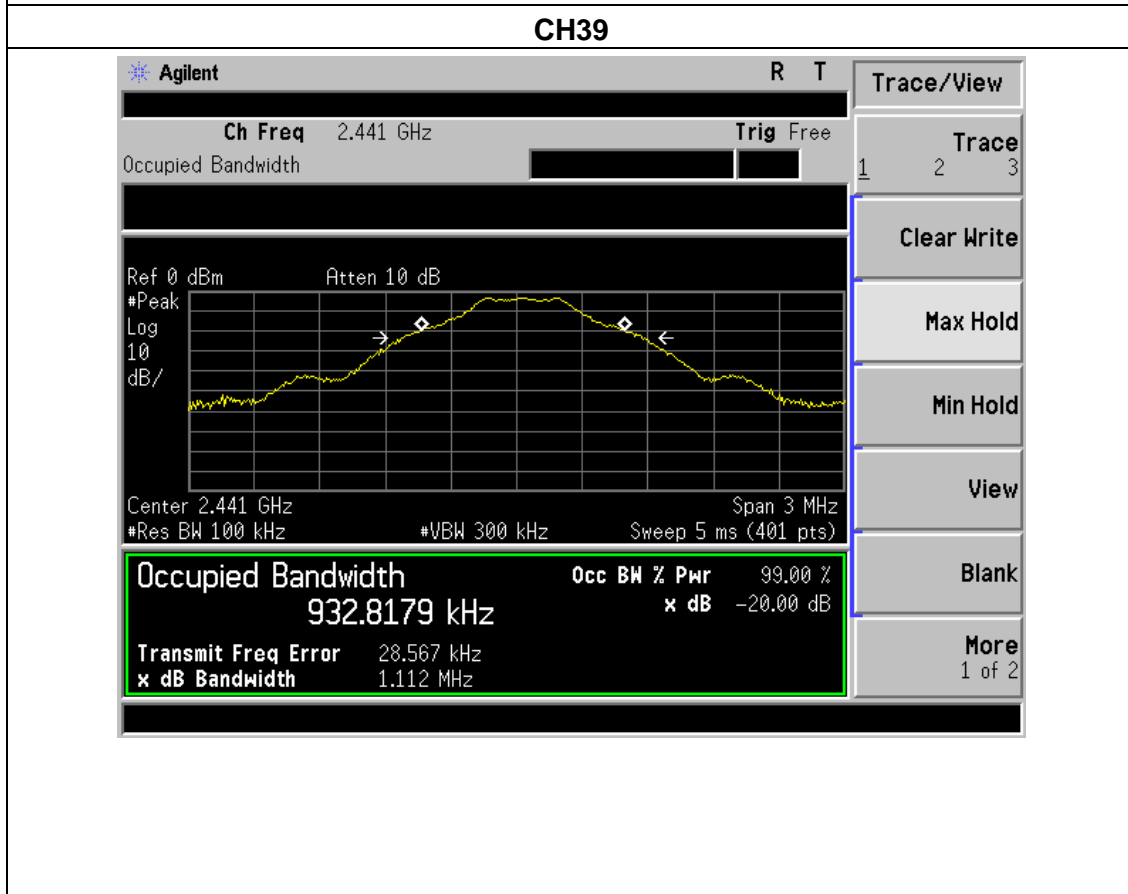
CH39

Agilent R T

Ch Freq 2.441 GHz Trig Free
Occupied Bandwidth

Ref 0 dBm Atten 10 dB
#Peak
Log
10
dB/

Center 2.441 GHz Span 3 MHz
#Res BW 100 kHz #VBW 300 kHz Sweep 5 ms (401 pts)

Occupied Bandwidth
932.8179 kHz
Occ BW % Pwr 99.00 %
x dB -20.00 dB
Transmit Freq Error 28.567 kHz
x dB Bandwidth 1.112 MHz

Trace/View
Trace
1 2 3
Clear Write
Max Hold
Min Hold
View
Blank
More
1 of 2